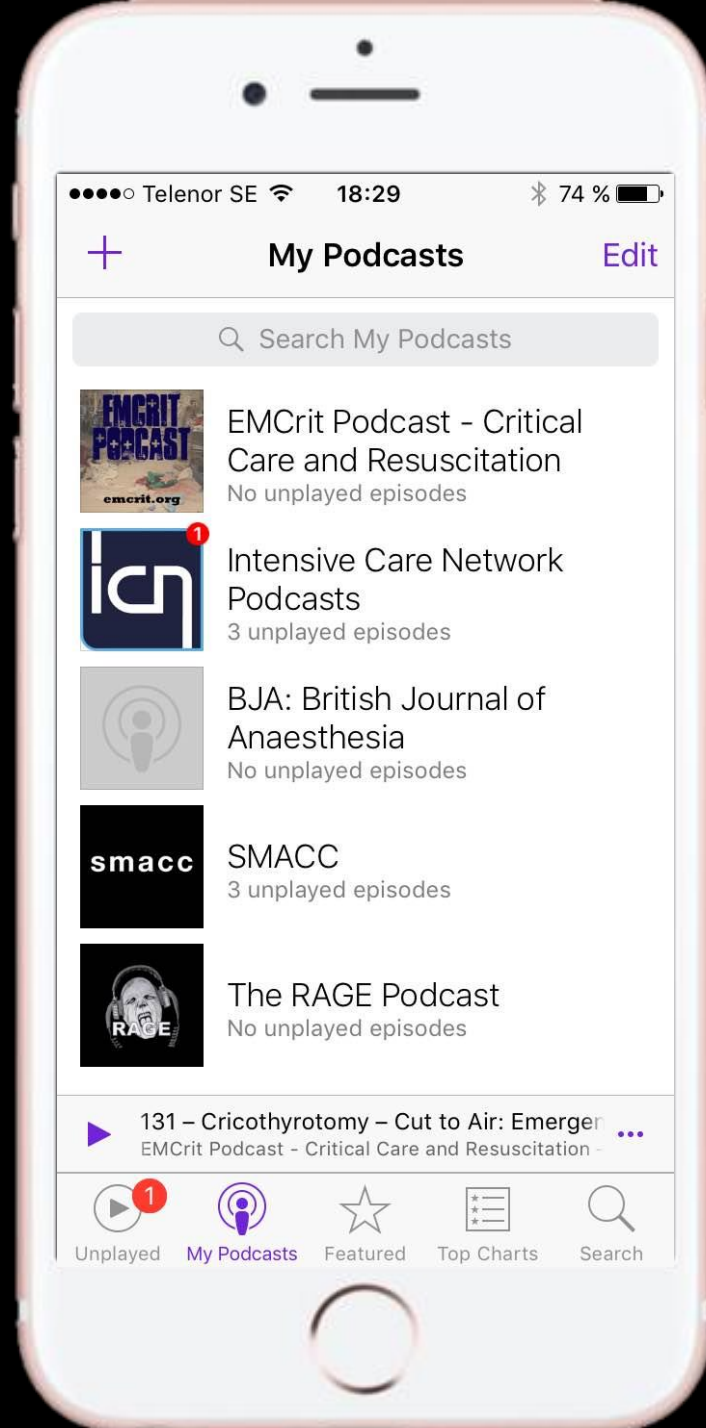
●●●●○ Telenor SE 18:29 74 %

+ My Podcasts Edit

Search My Podcasts

EMCRIT PODCAST emcrit.org

EMCrit Podcast - Critical Care and Resuscitation
No unplayed episodes

icn 1

Intensive Care Network Podcasts
3 unplayed episodes

BJA: British Journal of Anaesthesia
No unplayed episodes

smacc

SMACC
3 unplayed episodes

RAGE

The RAGE Podcast
No unplayed episodes

131 – Cricothyrotomy – Cut to Air: Emerger
EMCrit Podcast - Critical Care and Resuscitation -

1
Unplayed My Podcasts Featured Top Charts Search